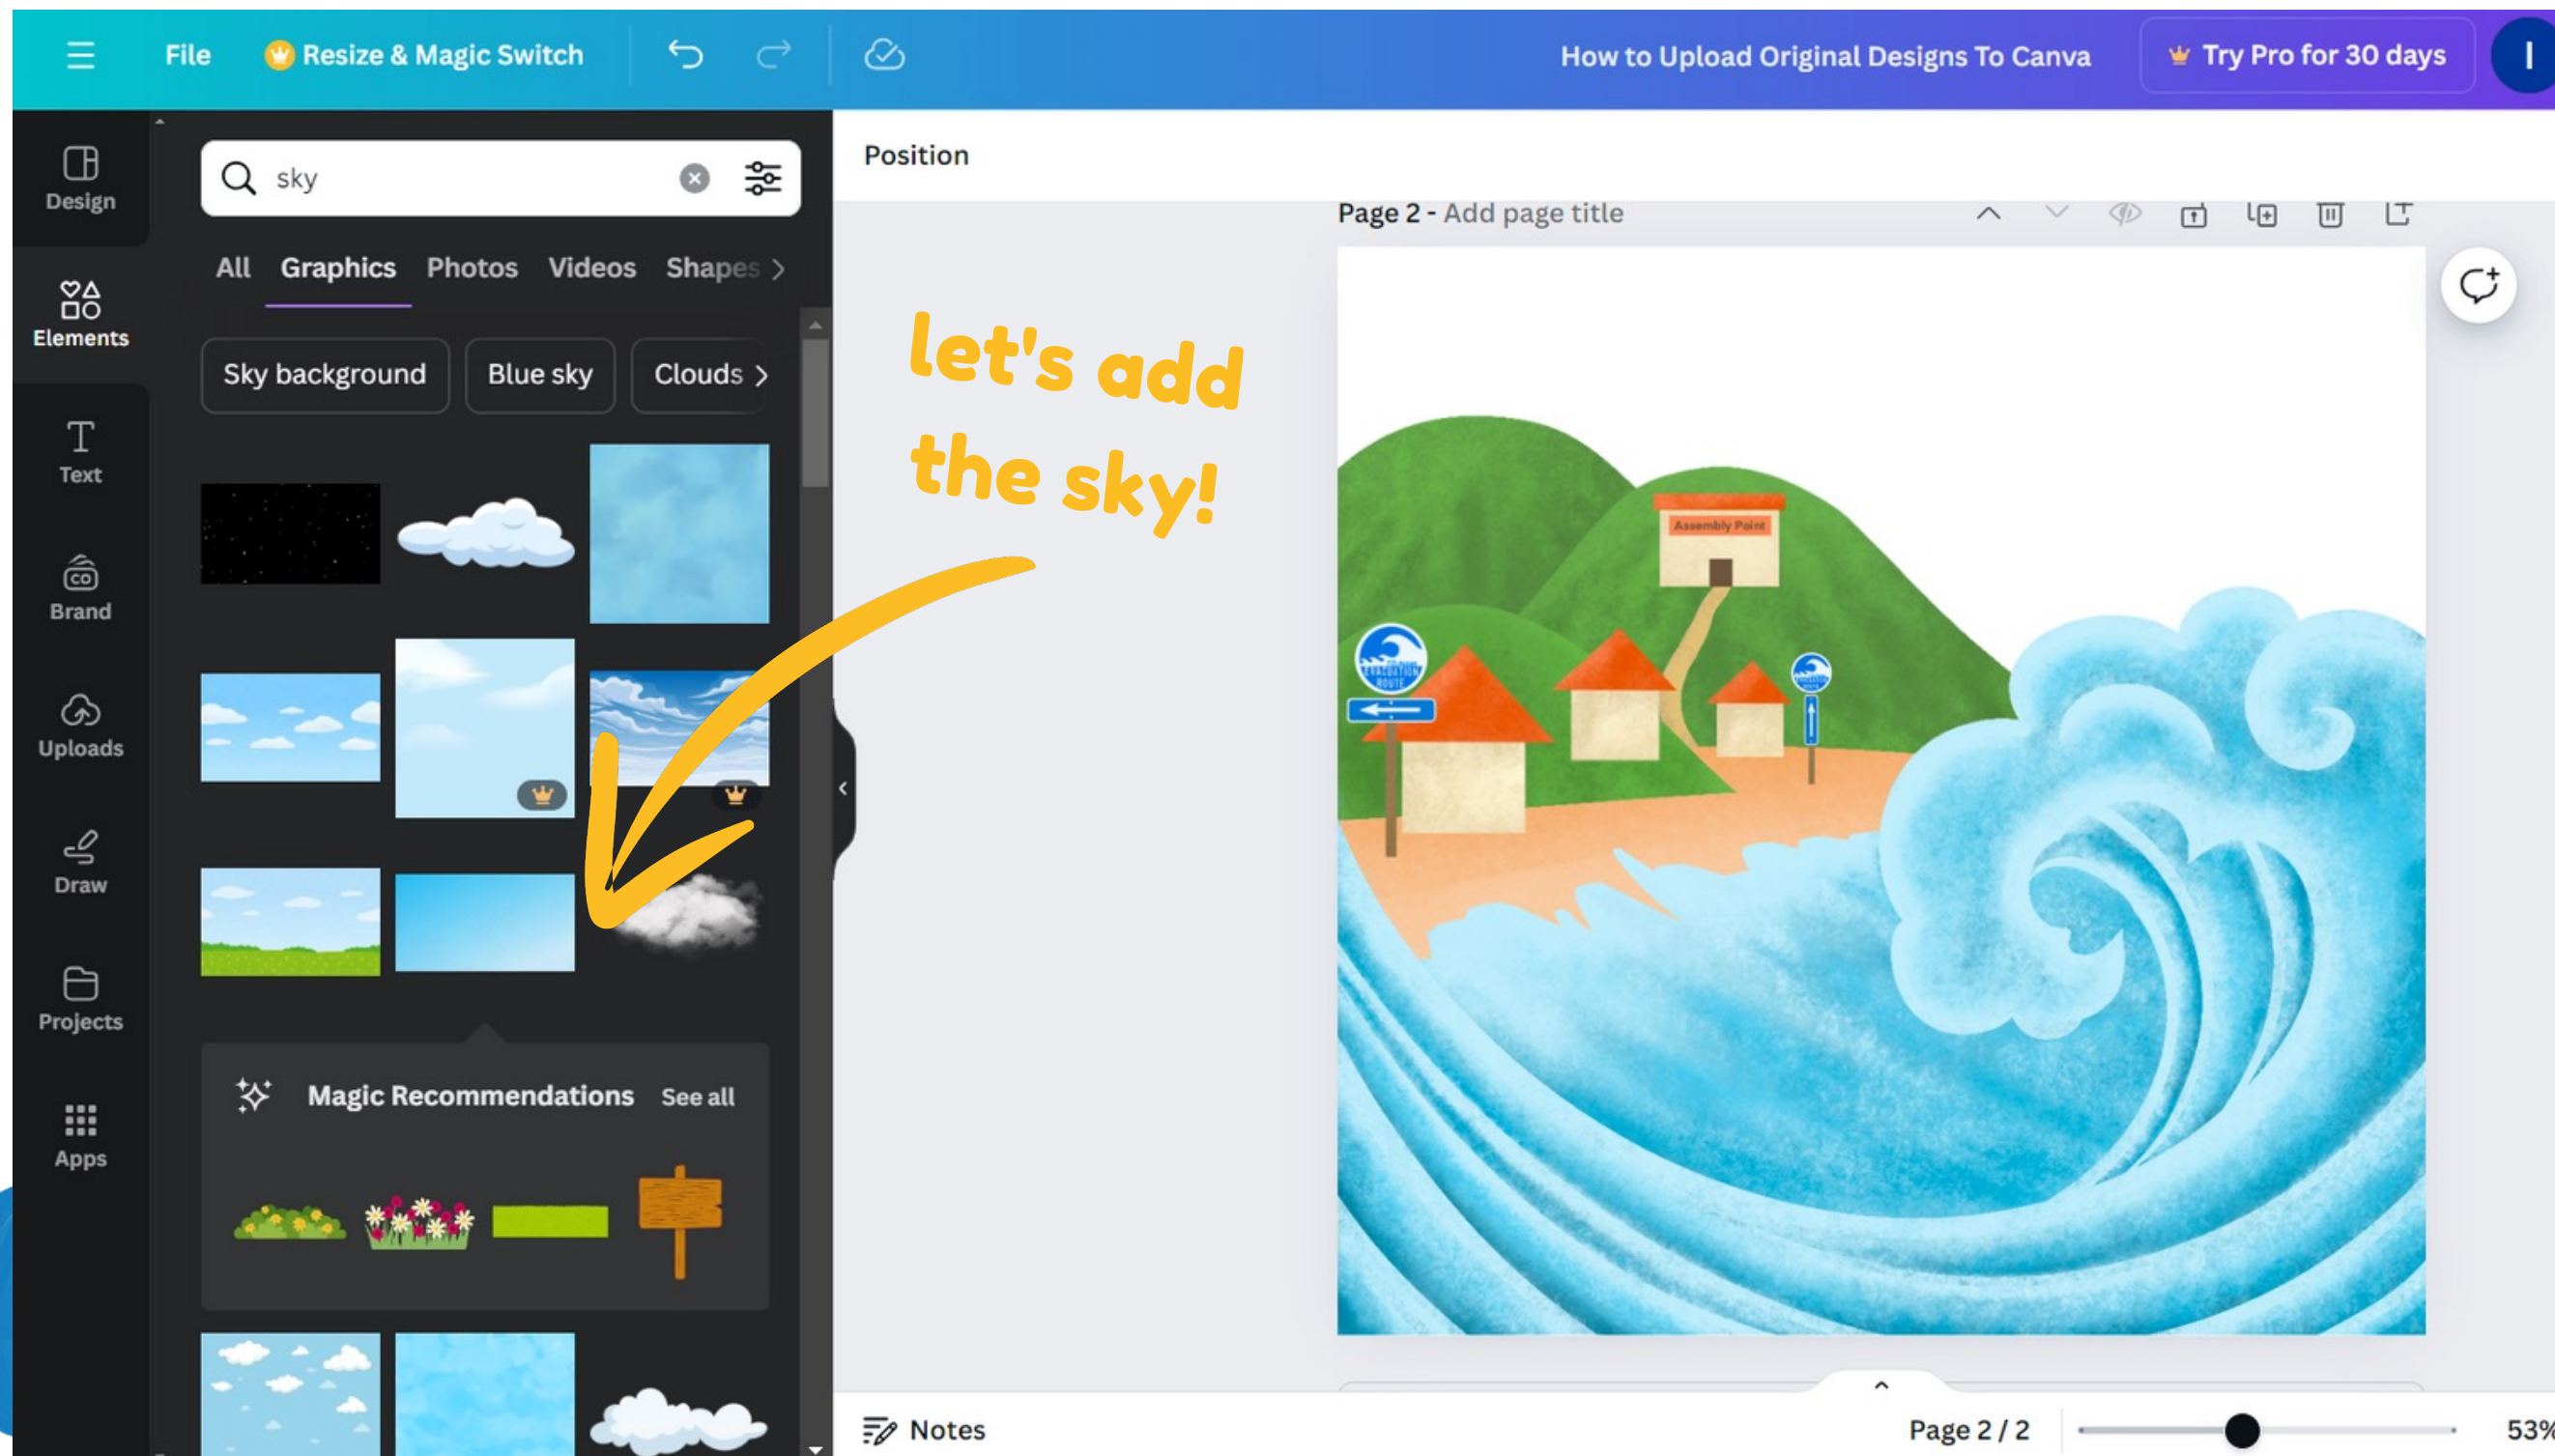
File
Resize & Magic Switch
How to Upload Original Designs To Canva
Try Pro for 30 days
I

Design
Elements
Text
Brand
Uploads
Draw
Projects
Apps

sky

All
Graphics
Photos
Videos
Shapes

Sky background
Blue sky
Clouds

Magic Recommendations
See all

Position

Page 2 - Add page title

let's add the sky!

Assembly Point
EVACUATION ROUTE

Notes
Page 2 / 2
53%